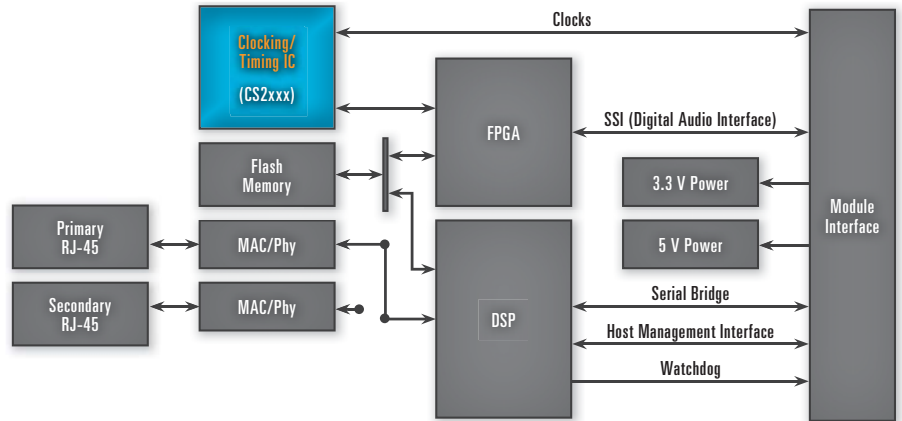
Clocking/
Timing IC
(CS2xxx)

Clocks

FPGA

SSI (Digital Audio Interface)

Flash
Memory

3.3 V Power

Module
Interface

Primary
RJ-45

MAC/Phy

5 V Power

Secondary
RJ-45

MAC/Phy

DSP

Serial Bridge

Host Management Interface

Watchdog